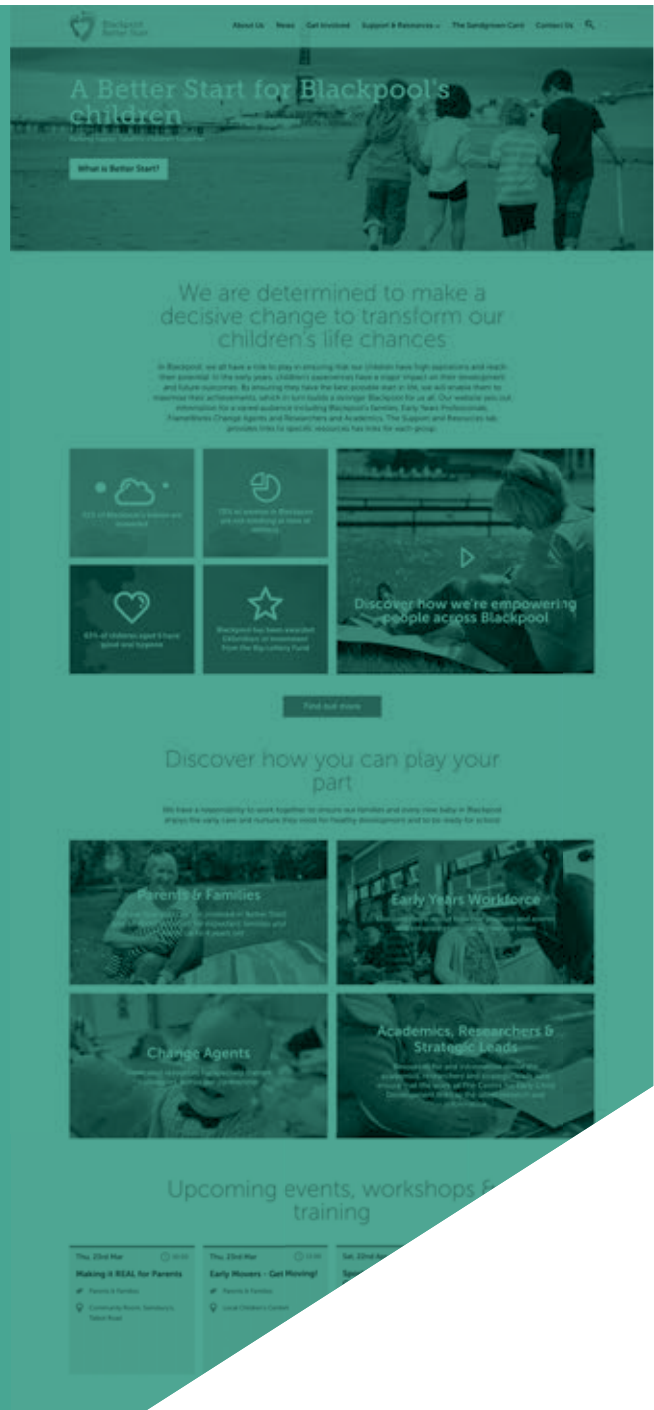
Blackpool Better Start

About Us News Get Involved Support & Resources The Sandgrown Card Contact Us

A Better Start for Blackpool's children

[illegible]

What is Better Start?

We are determined to make a decisive change to transform our children's life chances

In Blackpool, we all have a role to play in ensuring that our children have high aspirations and reach their potential. In the early years, children's experiences have a major impact on their development and future outcomes. By ensuring they have the best possible start in life, we will enable them to maximise their achievements, which in turn builds a stronger Blackpool for us all. Our website sets out information for a varied audience including Blackpool's families, Early Years Professionals, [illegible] Change Agents and Researchers and Academics. The Support and Resources tab provides links to specific resources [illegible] each group.

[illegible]

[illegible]

Discover how we're empowering people across Blackpool

63% of children aged 5 have good oral hygiene

Blackpool has been selected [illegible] from the Big Lottery Fund

Find out more

Discover how you can play your part

We have a responsibility to work together to ensure our families and every new baby in Blackpool enjoys the early care and nurture they need for healthy development and to be ready for school.

Parents & Families

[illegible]

Early Years Workforce

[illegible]

Change Agents

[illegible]

Academics, Researchers & Strategic Leads

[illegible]

Upcoming events, workshops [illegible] training

Thu, 23rd Mar

Making it REAL for Parents

Parents & Families

Community Room, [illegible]

Thu, 23rd Mar

Early Movers - Get Moving!

Parents & Families

Local Children's Centre

Sat, 25nd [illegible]